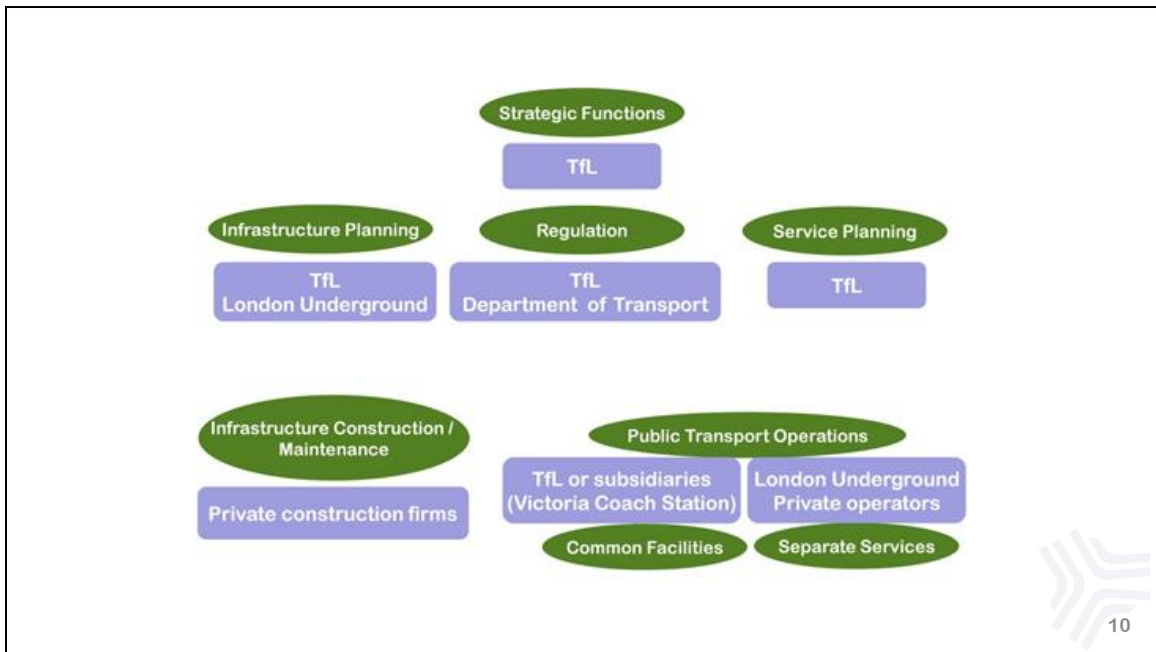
Strategic Functions

TfL

Infrastructure Planning

TfL
London Underground

Regulation

TfL
Department of Transport

Service Planning

TfL

Infrastructure Construction / Maintenance

Private construction firms

Public Transport Operations

TfL or subsidiaries (Victoria Coach Station)

London Underground Private operators

Common Facilities

Separate Services

10